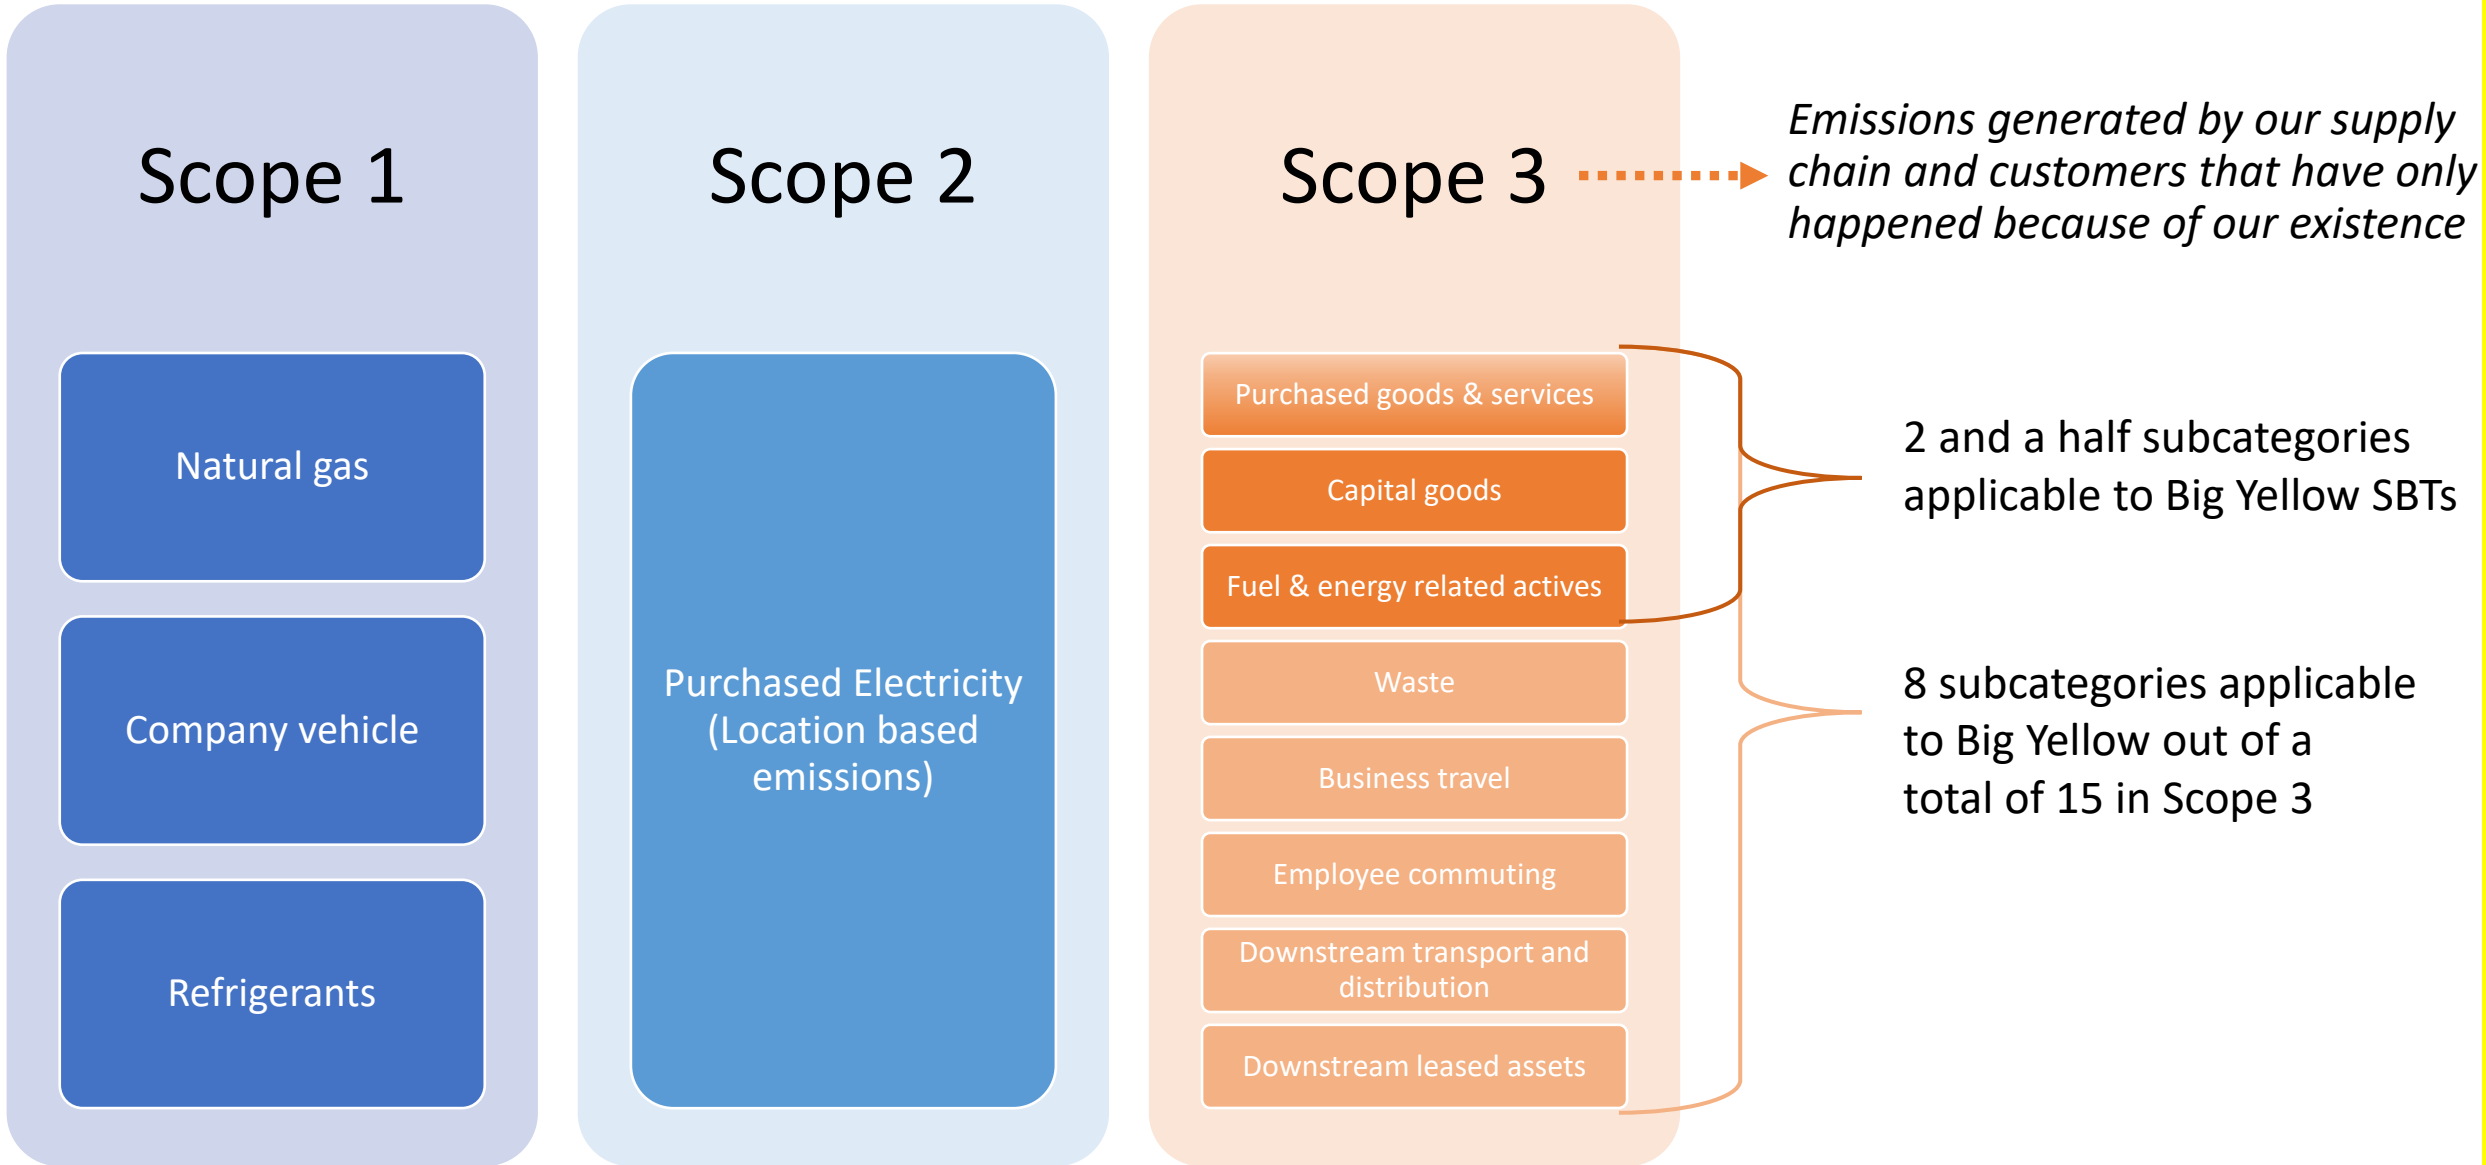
Scope 1

Natural gas

Company vehicle

Refrigerants

Scope 2

Purchased Electricity (Location based emissions)

Scope 3

Emissions generated by our supply chain and customers that have only happened because of our existence

Purchased goods & services

Capital goods

Fuel & energy related actives

Waste

Business travel

Employee commuting

Downstream transport and distribution

Downstream leased assets

2 and a half subcategories applicable to Big Yellow SBTs

8 subcategories applicable to Big Yellow out of a total of 15 in Scope 3